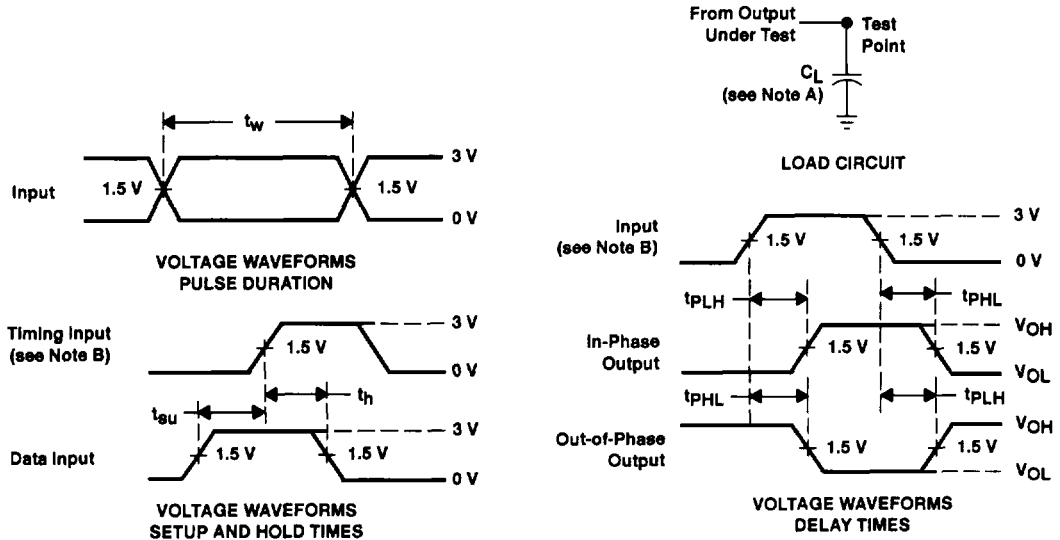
From Output Under Test

Test Point

$C_L$ (see Note A)

LOAD CIRCUIT

$t_w$

Input

1.5 V

1.5 V

3 V

0 V

VOLTAGE WAVEFORMS PULSE DURATION

Timing Input (see Note B)

1.5 V

3 V

0 V

$t_{su}$

$t_h$

Data Input

1.5 V

1.5 V

3 V

0 V

VOLTAGE WAVEFORMS SETUP AND HOLD TIMES

Input (see Note B)

1.5 V

1.5 V

3 V

0 V

$t_{PLH}$

$t_{PHL}$

In-Phase Output

1.5 V

1.5 V

$V_{OH}$

$V_{OL}$

$t_{PHL}$

$t_{PLH}$

Out-of-Phase Output

1.5 V

1.5 V

$V_{OH}$

$V_{OL}$

VOLTAGE WAVEFORMS DELAY TIMES